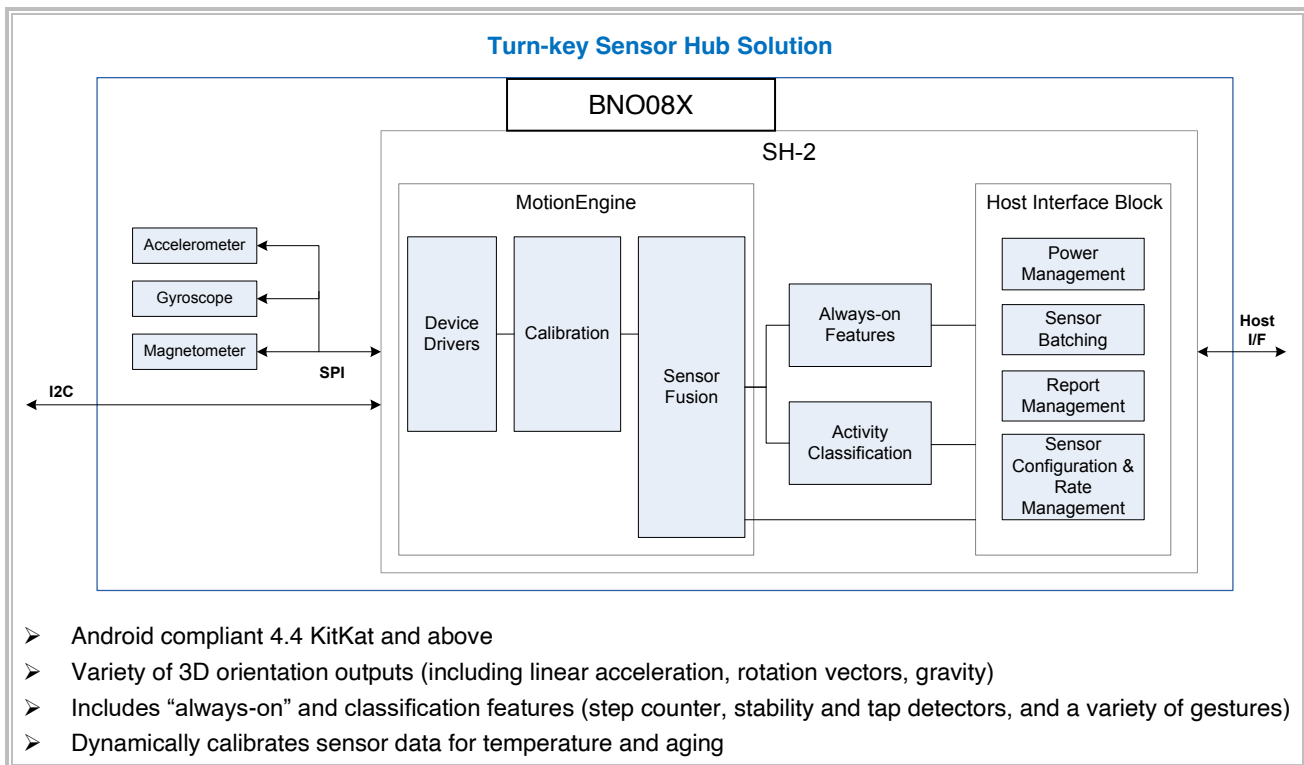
Turn-key Sensor Hub Solution

BNO08X

SH-2

MotionEngine

Host Interface Block

Accelerometer

Gyroscope

Magnetometer

SPI

I2C

Device Drivers

Calibration

Sensor Fusion

Always-on Features

Activity Classification

Power Management

Sensor Batching

Report Management

Sensor Configuration & Rate Management

Host I/F

➢ Android compliant 4.4 KitKat and above
➢ Variety of 3D orientation outputs (including linear acceleration, rotation vectors, gravity)
➢ Includes “always-on” and classification features (step counter, stability and tap detectors, and a variety of gestures)
➢ Dynamically calibrates sensor data for temperature and aging